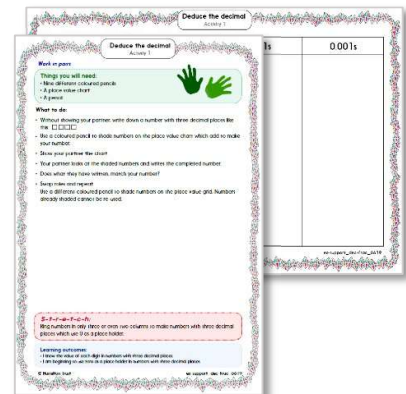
Deduce the decimal
Activity 1

1s

0.001s

es-support_dec-frac_0419

Deduce the decimal
Activity 1

Work in pairs

Things you will need:
• Nine different coloured pencils
• A place value chart
• A pencil

What to do:
• Without showing your partner, write down a number with three decimal places like this: □.□□□
• Use a coloured pencil to shade numbers on the place value chart which add to make your number.
• Show your partner the chart.
• Your partner looks at the shaded numbers and writes the completed number.
• Does what they have written match your number?
• Swap roles and repeat.
Use a different coloured pencil to shade numbers on the place value grid. Numbers already shaded cannot be re-used.

S-T-R-E-T-C-H:
Ring numbers in any three or even two columns to make numbers with three decimal places which use 0 as a place holder.

Learning outcomes:
• I know the value of each digit in numbers with three decimal places.
• I am beginning to use zero as a place holder in numbers with three decimal places.

© Hamilton Trust

es-support_dec-frac_0419